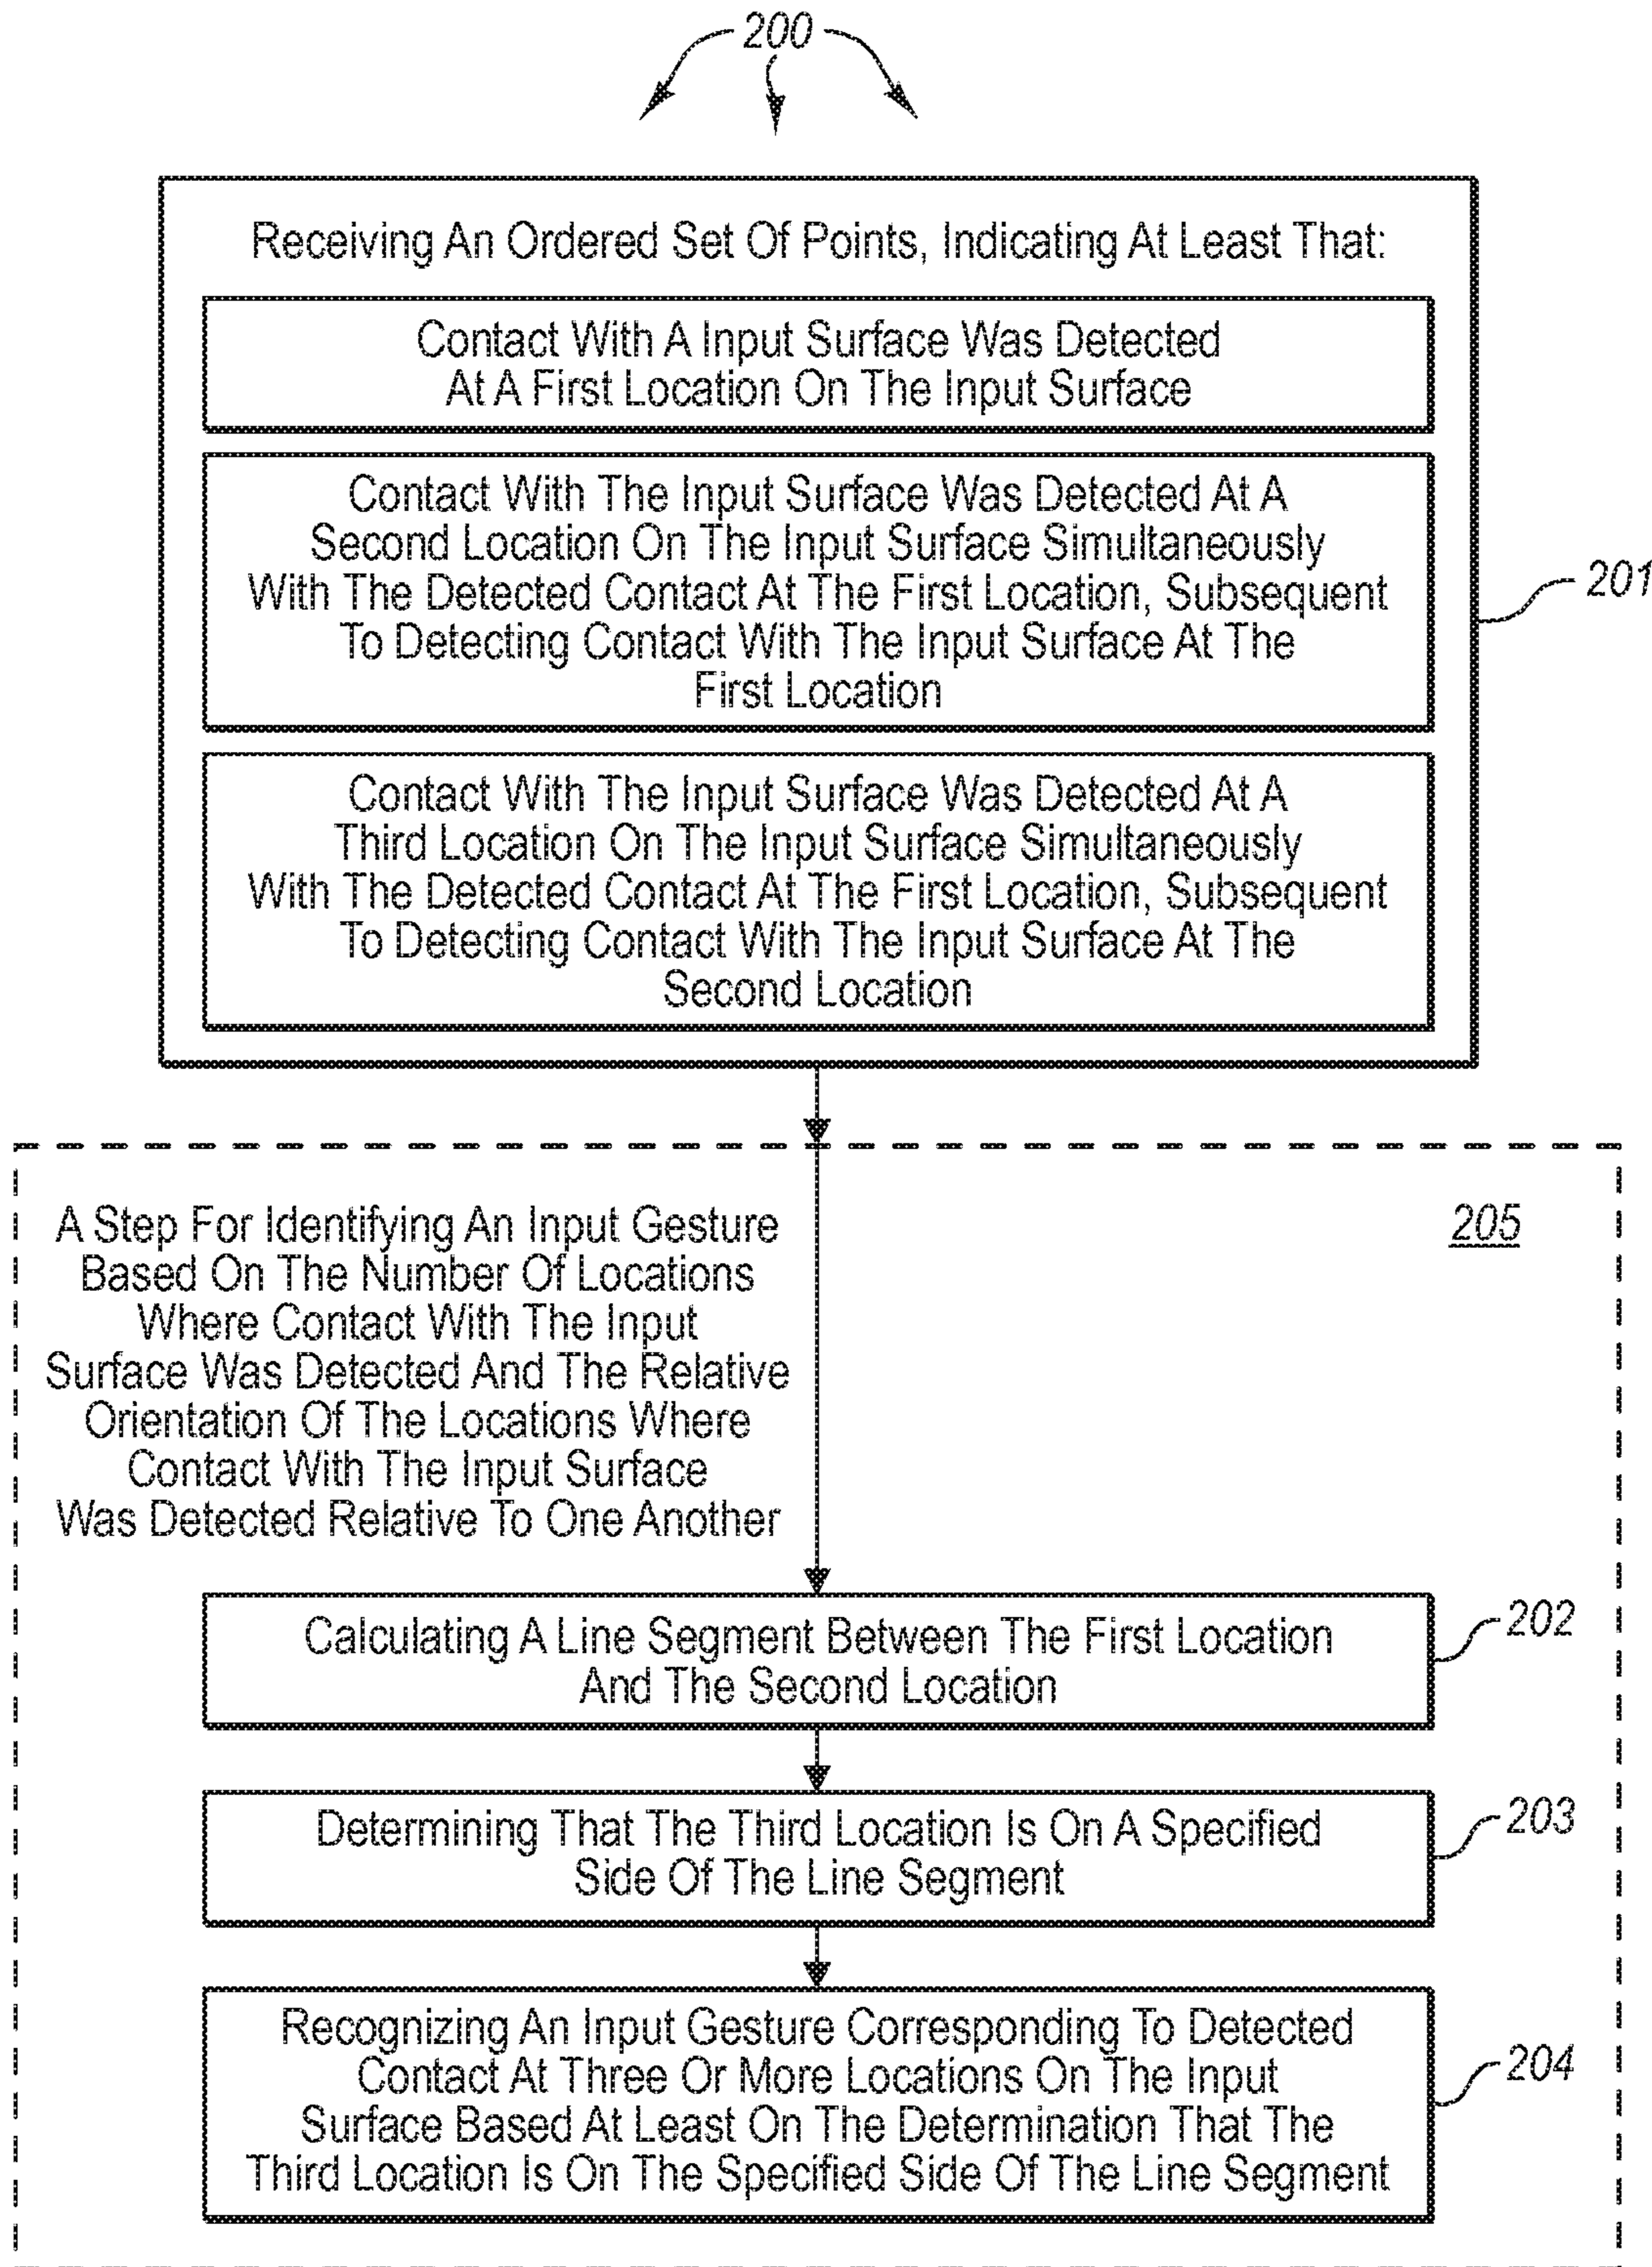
200

Receiving An Ordered Set Of Points, Indicating At Least That:

Contact With A Input Surface Was Detected At A First Location On The Input Surface

Contact With The Input Surface Was Detected At A Second Location On The Input Surface Simultaneously With The Detected Contact At The First Location, Subsequent To Detecting Contact With The Input Surface At The First Location

Contact With The Input Surface Was Detected At A Third Location On The Input Surface Simultaneously With The Detected Contact At The First Location, Subsequent To Detecting Contact With The Input Surface At The Second Location

201

A Step For Identifying An Input Gesture Based On The Number Of Locations Where Contact With The Input Surface Was Detected And The Relative Orientation Of The Locations Where Contact With The Input Surface Was Detected Relative To One Another

205

Calculating A Line Segment Between The First Location And The Second Location

202

Determining That The Third Location Is On A Specified Side Of The Line Segment

203

Recognizing An Input Gesture Corresponding To Detected Contact At Three Or More Locations On The Input Surface Based At Least On The Determination That The Third Location Is On The Specified Side Of The Line Segment

204